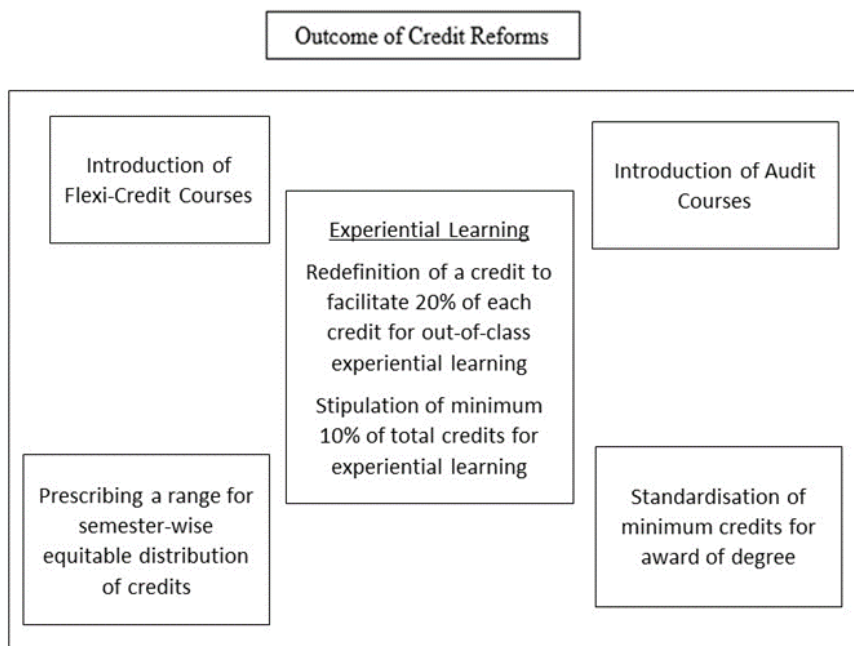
Outcome of Credit Reforms

Introduction of Flexi-Credit Courses

Introduction of Audit Courses

Experiential Learning

Redefinition of a credit to facilitate 20% of each credit for out-of-class experiential learning

Stipulation of minimum 10% of total credits for experiential learning

Prescribing a range for semester-wise equitable distribution of credits

Standardisation of minimum credits for award of degree